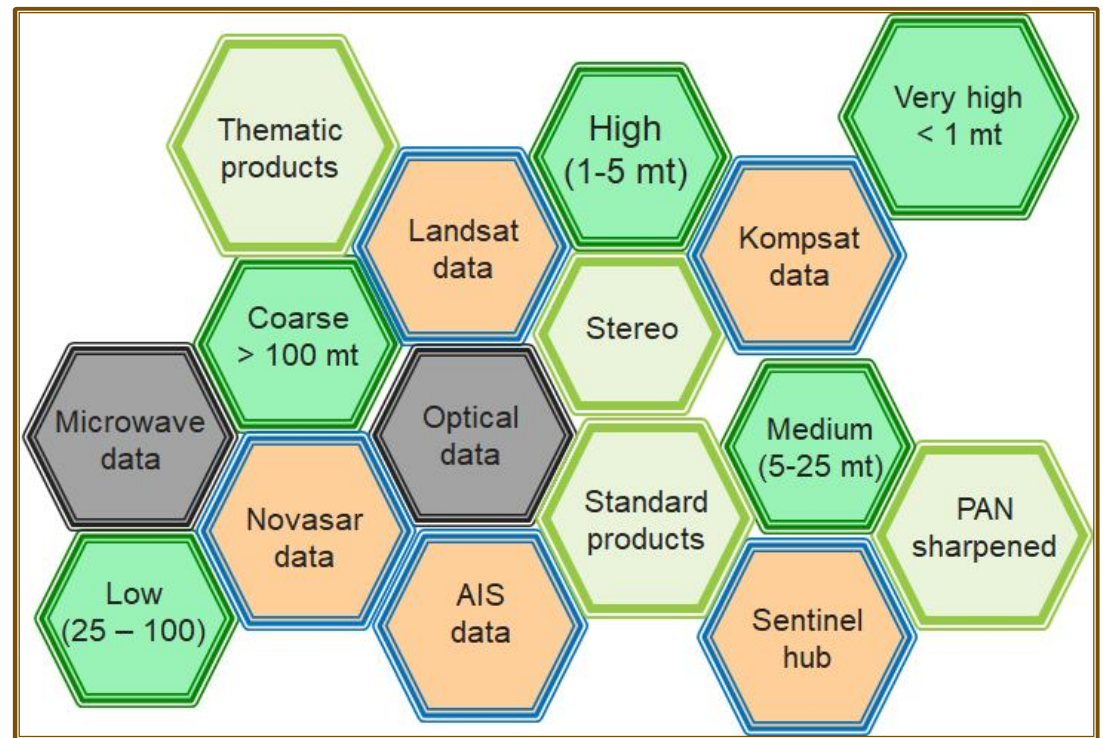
Thematic products

High (1-5 mt)

Very high < 1 mt

Landsat data

Kompsat data

Coarse > 100 mt

Stereo

Microwave data

Optical data

Medium (5-25 mt)

Novasar data

Standard products

PAN sharpened

Low (25 – 100)

AIS data

Sentinel hub